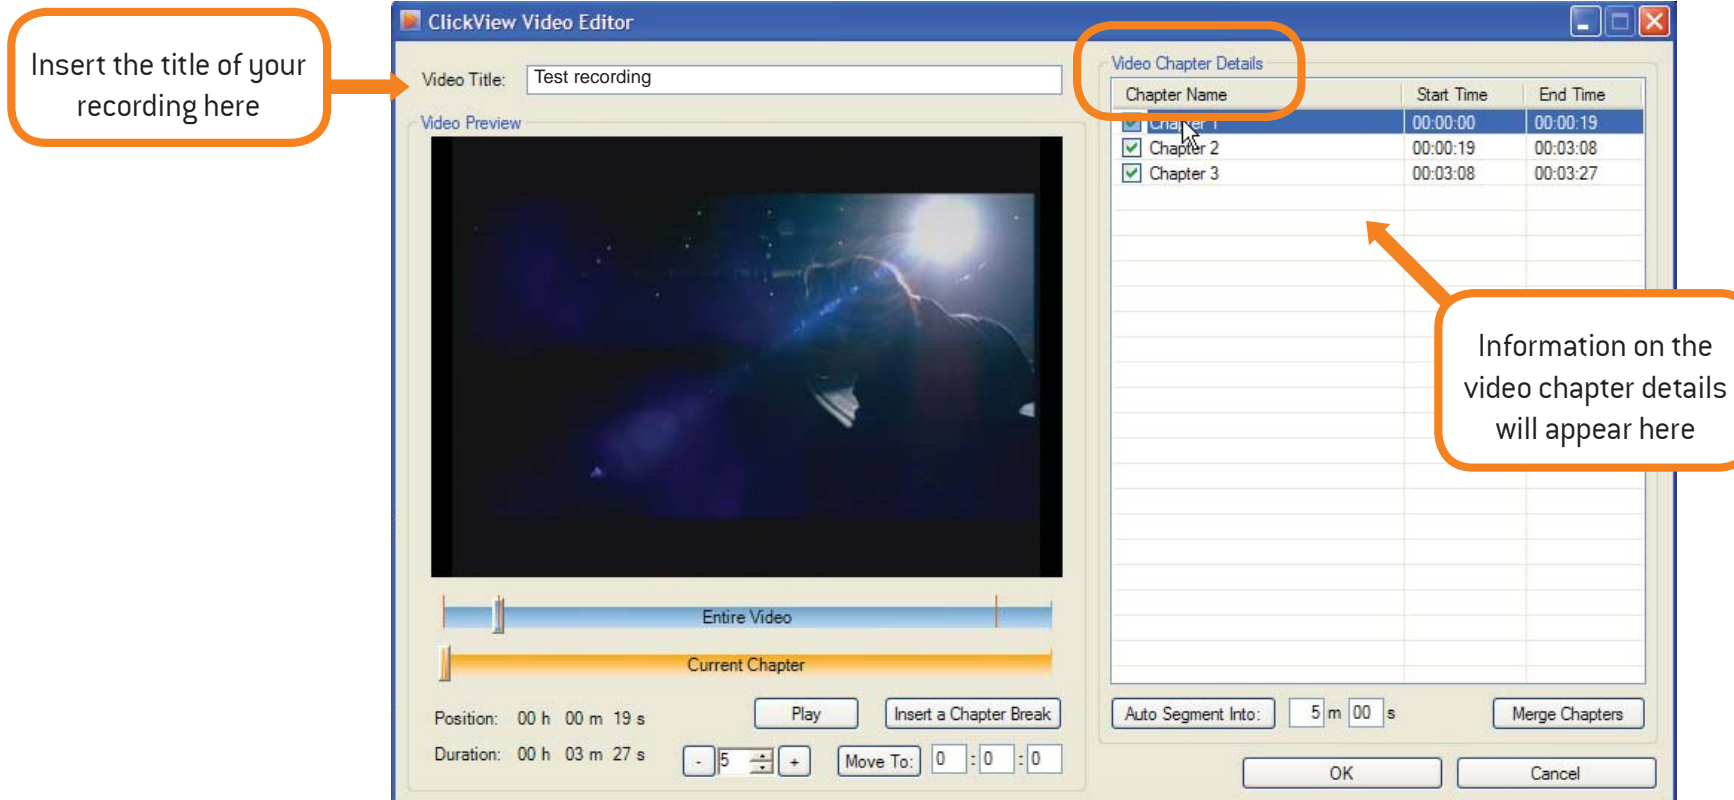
Insert the title of your recording here

ClickView Video Editor

Video Title: Test recording

Video Preview

Video Chapter Details

| Chapter Name | Start Time | End Time |
|---|---|---|
| Chapter 1 | 00:00:00 | 00:00:19 |
| Chapter 2 | 00:00:19 | 00:03:08 |
| Chapter 3 | 00:03:08 | 00:03:27 |

Information on the video chapter details will appear here

Entire Video

Current Chapter

Position: 00 h 00 m 19 s

Duration: 00 h 03 m 27 s

Play

Insert a Chapter Break

- 5 +

Move To: 0 : 0 : 0

Auto Segment Into: 5 m 00 s

Merge Chapters

OK

Cancel